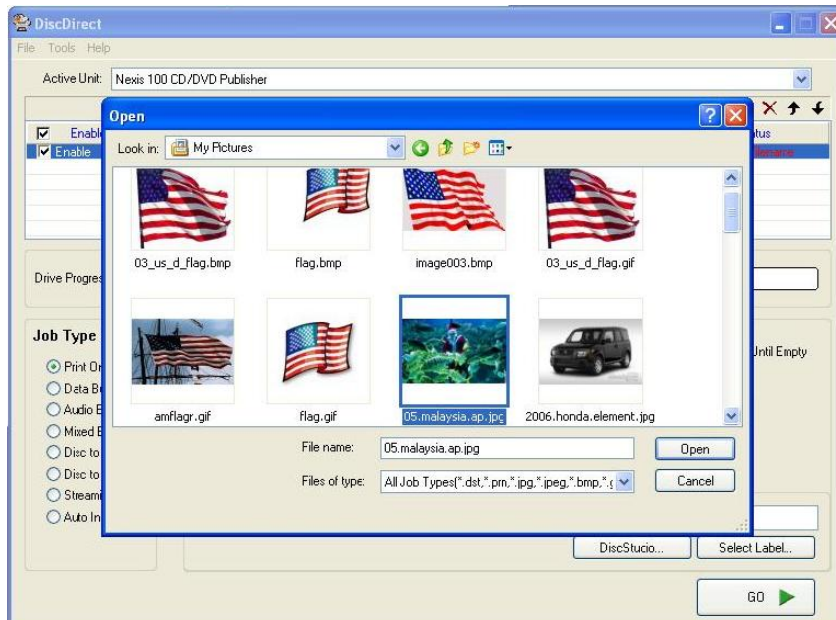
DiscDirect

File Tools Help

Active Unit: Nexis 100 CD/DVD Publisher

Enable
Enable

tus

Drive Progre

Job Type

Print Or
Data B
Audio B
Mixed B
Disc to
Disc to
Streami
Auto In

Until Empty

Open

Look in: My Pictures

03_us_d_flag.bmp
flag.bmp
image003.bmp
03_us_d_flag.gif
amflagr.gif
flag.gif
05.malaysia.ap.jpg
2006.honda.element.jpg

File name: 05.malaysia.ap.jpg
Open

Files of type: All Job Types(*.dst,*.prn,*.jpg,*.jpeg,*.bmp,*.(
Cancel

DiscStucio...
Select Label...

GO